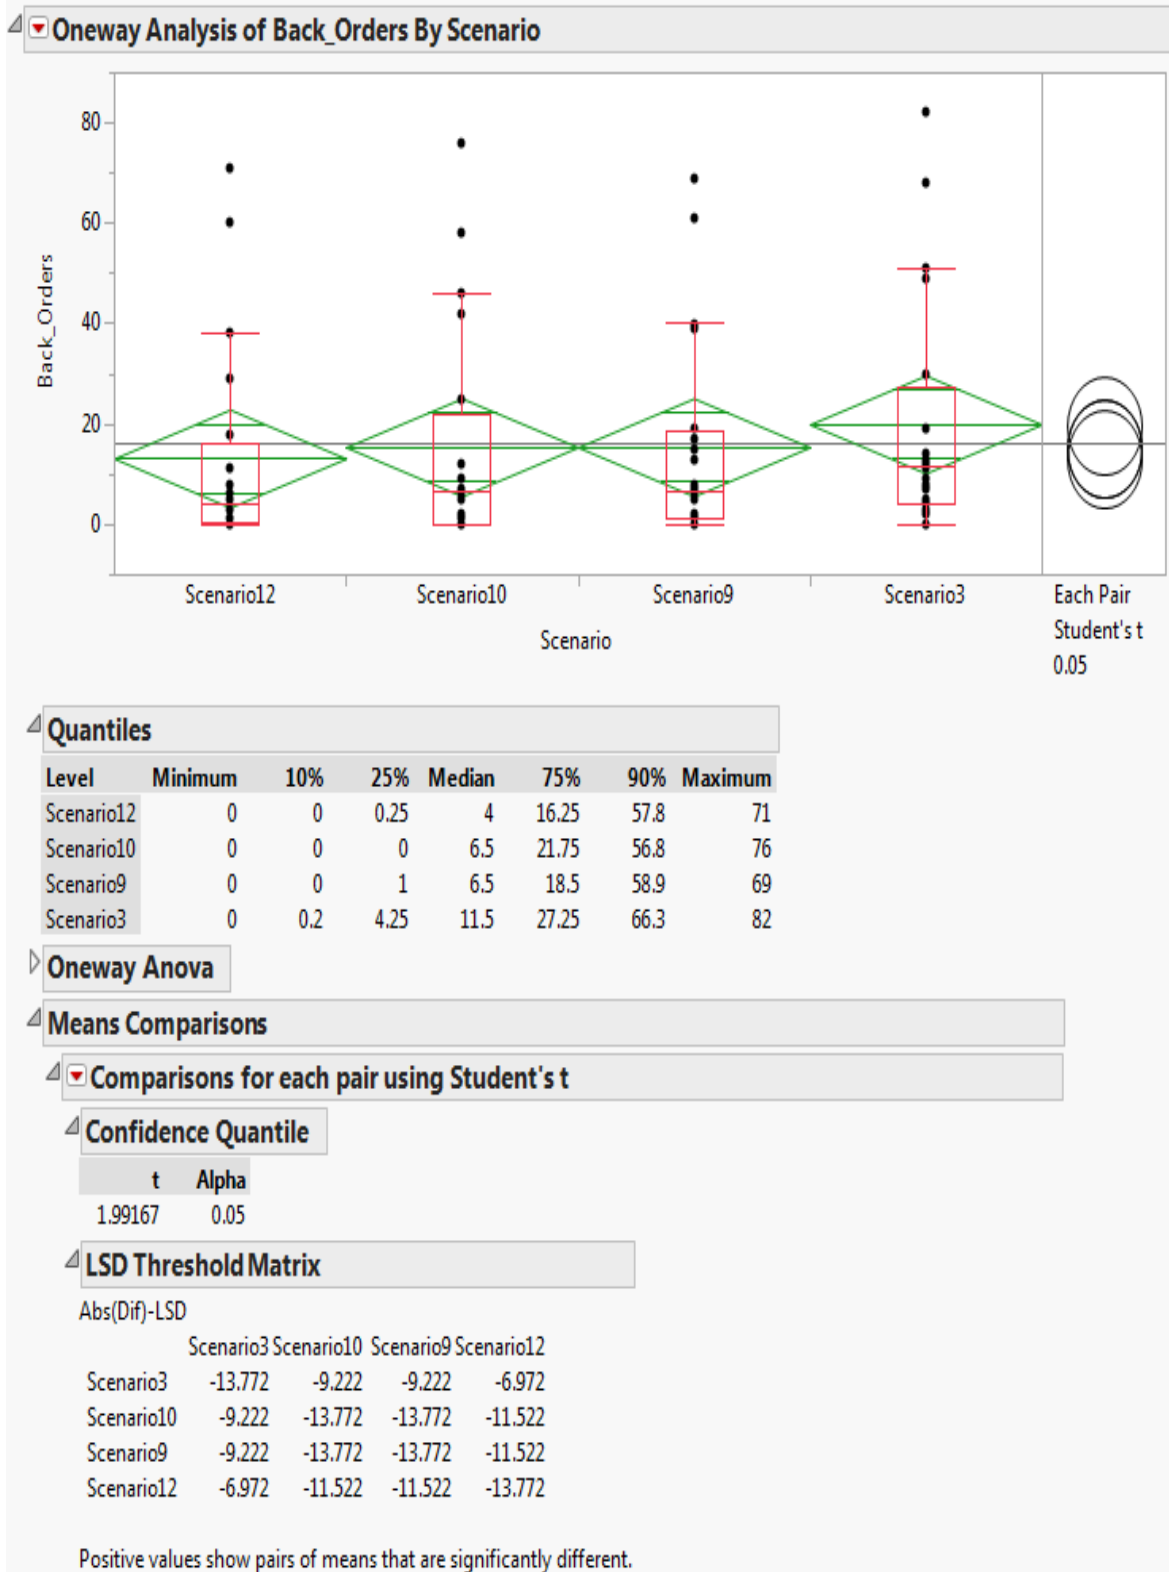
Oneway Analysis of Back_Orders By Scenario

80
60
40
20
0
Back_Orders

Scenario12 Scenario10 Scenario9 Scenario3
Scenario

Each Pair
Student's t
0.05

Quantiles

| Level | Minimum | 10% | 25% | Median | 75% | 90% | Maximum |
|---|---|---|---|---|---|---|---|
| Scenario12 | 0 | 0 | 0.25 | 4 | 16.25 | 57.8 | 71 |
| Scenario10 | 0 | 0 | 0 | 6.5 | 21.75 | 56.8 | 76 |
| Scenario9 | 0 | 0 | 1 | 6.5 | 18.5 | 58.9 | 69 |
| Scenario3 | 0 | 0.2 | 4.25 | 11.5 | 27.25 | 66.3 | 82 |

Oneway Anova

Means Comparisons

Comparisons for each pair using Student's t

Confidence Quantile

| t | Alpha |
|---|---|
| 1.99167 | 0.05 |

LSD Threshold Matrix

Abs(Dif)-LSD

| | Scenario3 | Scenario10 | Scenario9 | Scenario12 |
|---|---|---|---|---|
| Scenario3 | -13.772 | -9.222 | -9.222 | -6.972 |
| Scenario10 | -9.222 | -13.772 | -13.772 | -11.522 |
| Scenario9 | -9.222 | -13.772 | -13.772 | -11.522 |
| Scenario12 | -6.972 | -11.522 | -11.522 | -13.772 |

Positive values show pairs of means that are significantly different.